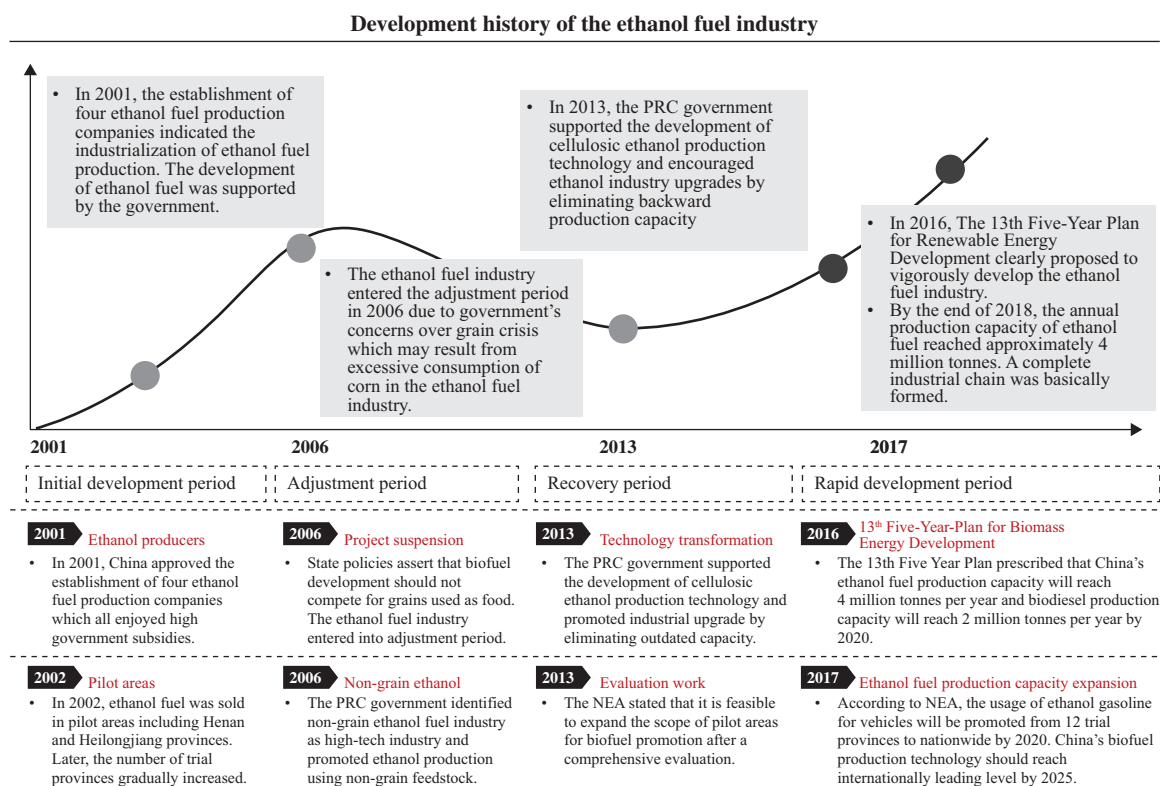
Development history of the ethanol fuel industry

• In 2001, the establishment of four ethanol fuel production companies indicated the industrialization of ethanol fuel production. The development of ethanol fuel was supported by the government.

• In 2013, the PRC government supported the development of cellulosic ethanol production technology and encouraged ethanol industry upgrades by eliminating backward production capacity

• The ethanol fuel industry entered the adjustment period in 2006 due to government's concerns over grain crisis which may result from excessive consumption of corn in the ethanol fuel industry.

• In 2016, The 13th Five-Year Plan for Renewable Energy Development clearly proposed to vigorously develop the ethanol fuel industry.
• By the end of 2018, the annual production capacity of ethanol fuel reached approximately 4 million tonnes. A complete industrial chain was basically formed.

2001
2006
2013
2017

Initial development period
Adjustment period
Recovery period
Rapid development period

2001 Ethanol producers
• In 2001, China approved the establishment of four ethanol fuel production companies which all enjoyed high government subsidies.

2006 Project suspension
• State policies assert that biofuel development should not compete for grains used as food. The ethanol fuel industry entered into adjustment period.

2013 Technology transformation
• The PRC government supported the development of cellulosic ethanol production technology and promoted industrial upgrade by eliminating outdated capacity.

2016 13th Five-Year-Plan for Biomass Energy Development
• The 13th Five Year Plan prescribed that China's ethanol fuel production capacity will reach 4 million tonnes per year and biodiesel production capacity will reach 2 million tonnes per year by 2020.

2002 Pilot areas
• In 2002, ethanol fuel was sold in pilot areas including Henan and Heilongjiang provinces. Later, the number of trial provinces gradually increased.

2006 Non-grain ethanol
• The PRC government identified non-grain ethanol fuel industry as high-tech industry and promoted ethanol production using non-grain feedstock.

2013 Evaluation work
• The NEA stated that it is feasible to expand the scope of pilot areas for biofuel promotion after a comprehensive evaluation.

2017 Ethanol fuel production capacity expansion
• According to NEA, the usage of ethanol gasoline for vehicles will be promoted from 12 trial provinces to nationwide by 2020. China's biofuel production technology should reach internationally leading level by 2025.